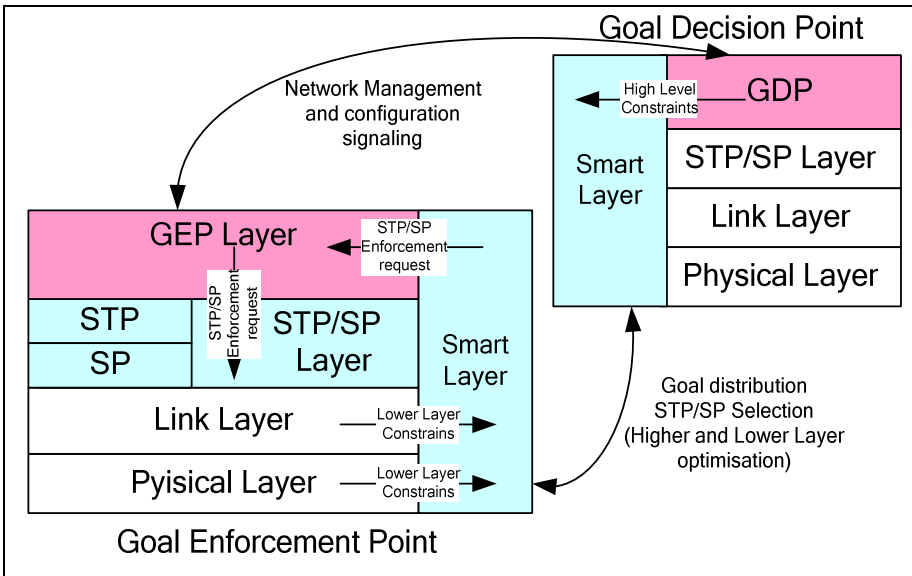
Goal Decision Point

Network Management and configuration signaling

High Level Constraints

GDP

Smart Layer

STP/SP Layer

Link Layer

Physical Layer

GEP Layer

STP/SP Enforcement request

STP/SP Enforcement request

STP

SP

STP/SP Layer

Smart Layer

Link Layer

Lower Layer Constrains

Pyisical Layer

Lower Layer Constrains

Goal distribution STP/SP Selection (Higher and Lower Layer optimisation)

Goal Enforcement Point